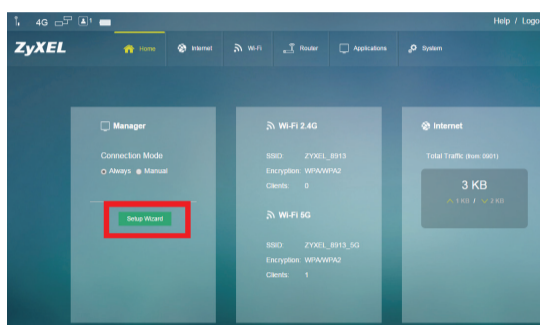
4G 1

Help / Logo

ZyXEL

Home Internet Wi-Fi Router Applications System

Manager

Connection Mode

Always Manual

Setup Wizard

Wi-Fi 2.4G

SSID: ZYXEL_8913

Encryption: WPA/WPA2

Clients: 0

Wi-Fi 5G

SSID: ZYXEL_8913_5G

Encryption: WPA/WPA2

Clients: 1

Internet

Total Traffic (from 0001)

3 KB

1 KB / 2 KB